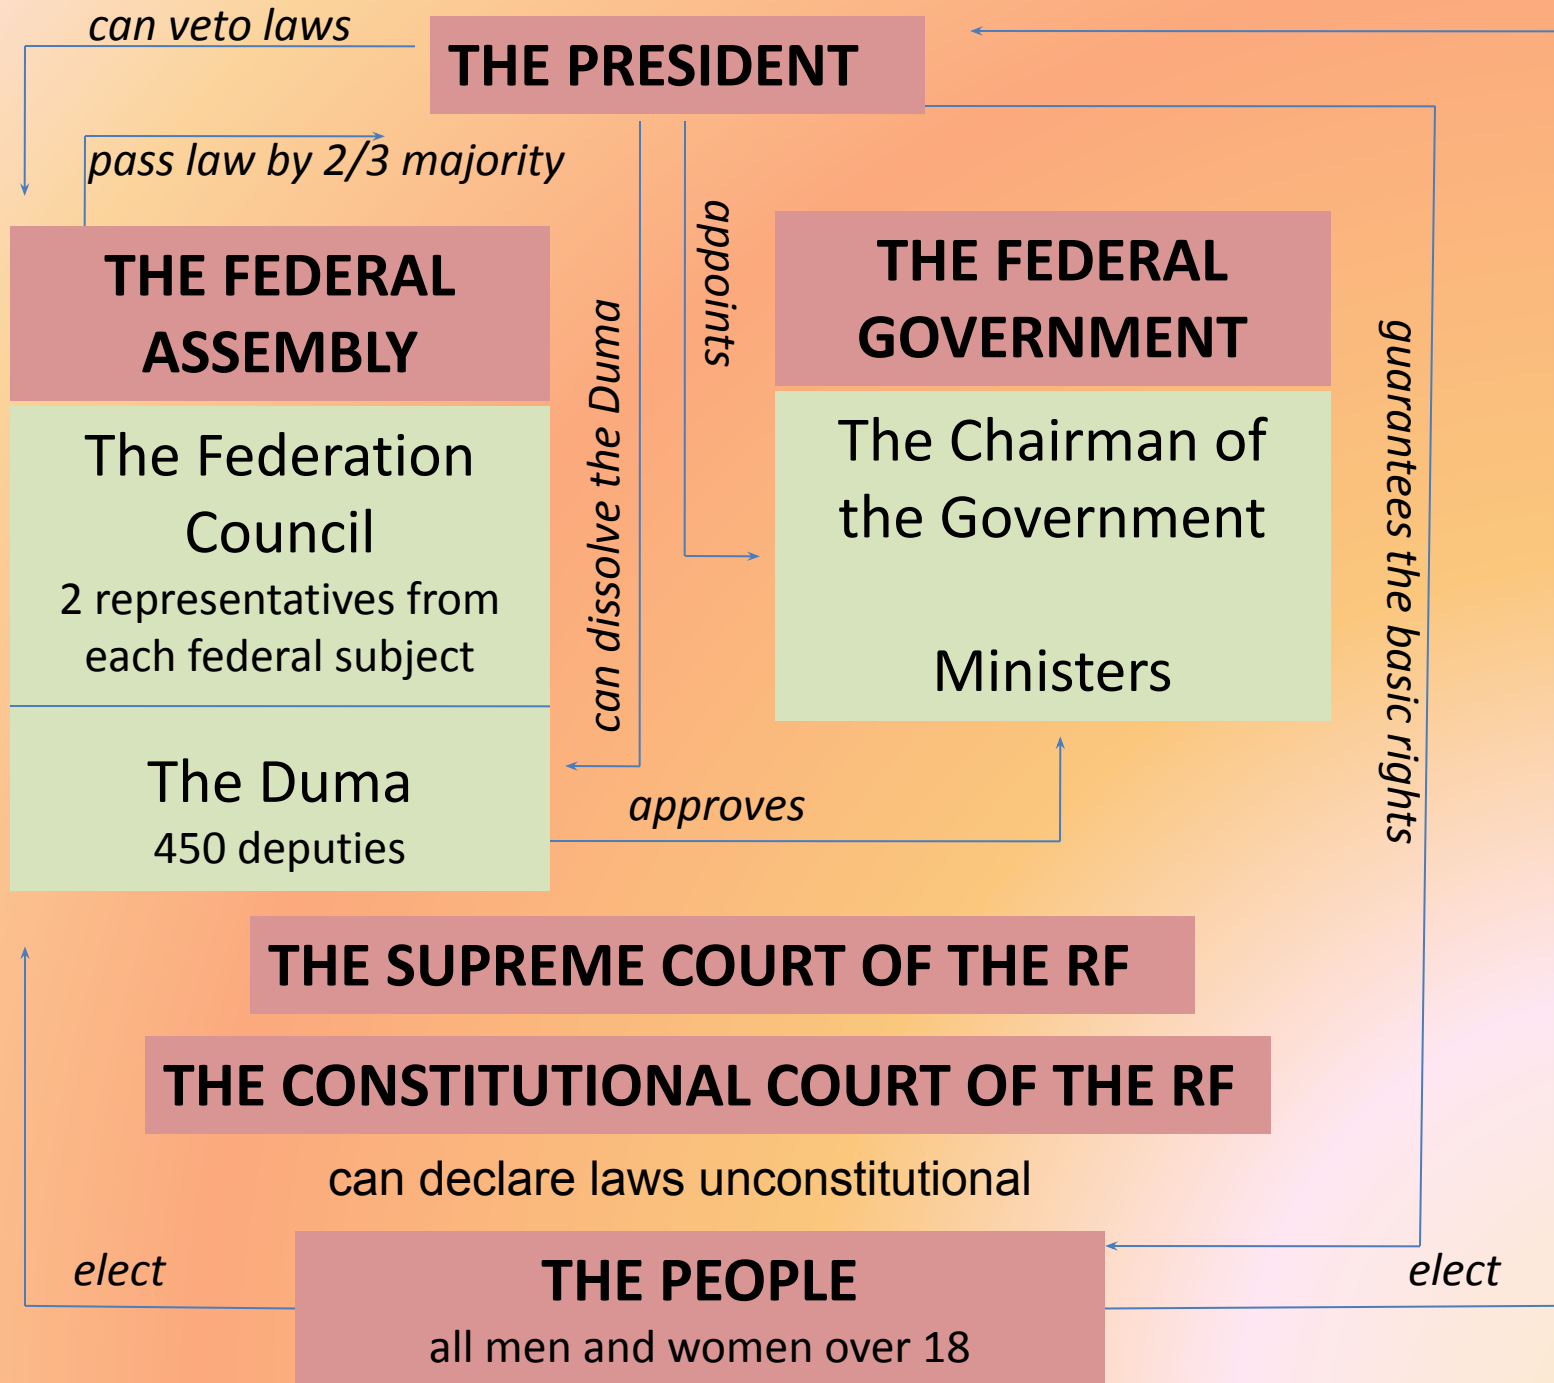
can veto laws

THE PRESIDENT

pass law by 2/3 majority

THE FEDERAL ASSEMBLY

The Federation Council
2 representatives from each federal subject

The Duma
450 deputies

can dissolve the Duma

appoints

THE FEDERAL GOVERNMENT

The Chairman of the Government

Ministers

guarantees the basic rights

approves

THE SUPREME COURT OF THE RF

THE CONSTITUTIONAL COURT OF THE RF

can declare laws unconstitutional

elect

THE PEOPLE
all men and women over 18

elect